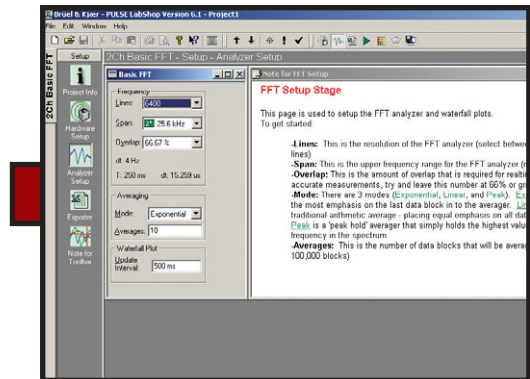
Brüel & Kjær - PULSE LabShop Version 6.1 - Project1
File Edit Window Help

2Ch Basic FFT
Setup
Project Info
Hardware Setup
Analyzer Setup
Exporter
Note for Toolbox

2Ch Basic FFT - Setup - Analyzer Setup

Basic FFT
Frequency
Lines: 6400
Span: 25.6 kHz
Overlap: 66.67 %
df: 4 Hz
T: 250 ms
dt: 15.259 us
Averaging
Mode: Exponential
Averages: 10
Waterfall Plot
Update Interval: 500 ms

Note for FFT Setup
FFT Setup Stage

This page is used to setup the FFT analyzer and waterfall plots. To get started:

-Lines: This is the resolution of the FFT analyzer (select betwe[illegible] lines)
-Span: This is the upper frequency range for the FFT analyzer ([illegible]
-Overlap: This is the amount of overlap that is required for realti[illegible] accurate measurements, try and leave this number at 66% or gr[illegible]
-Mode: There are 3 modes (Exponential, Linear, and Peak). Ex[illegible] the most emphasis on the last data block in to the averager. Li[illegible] traditional arithmetic average - placing equal emphasis on all dat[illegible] Peak is a 'peak hold' averager that simply holds the highest valu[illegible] frequency in the spectrum.
-Averages: This is the number of data blocks that will be avera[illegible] 100,000 blocks)